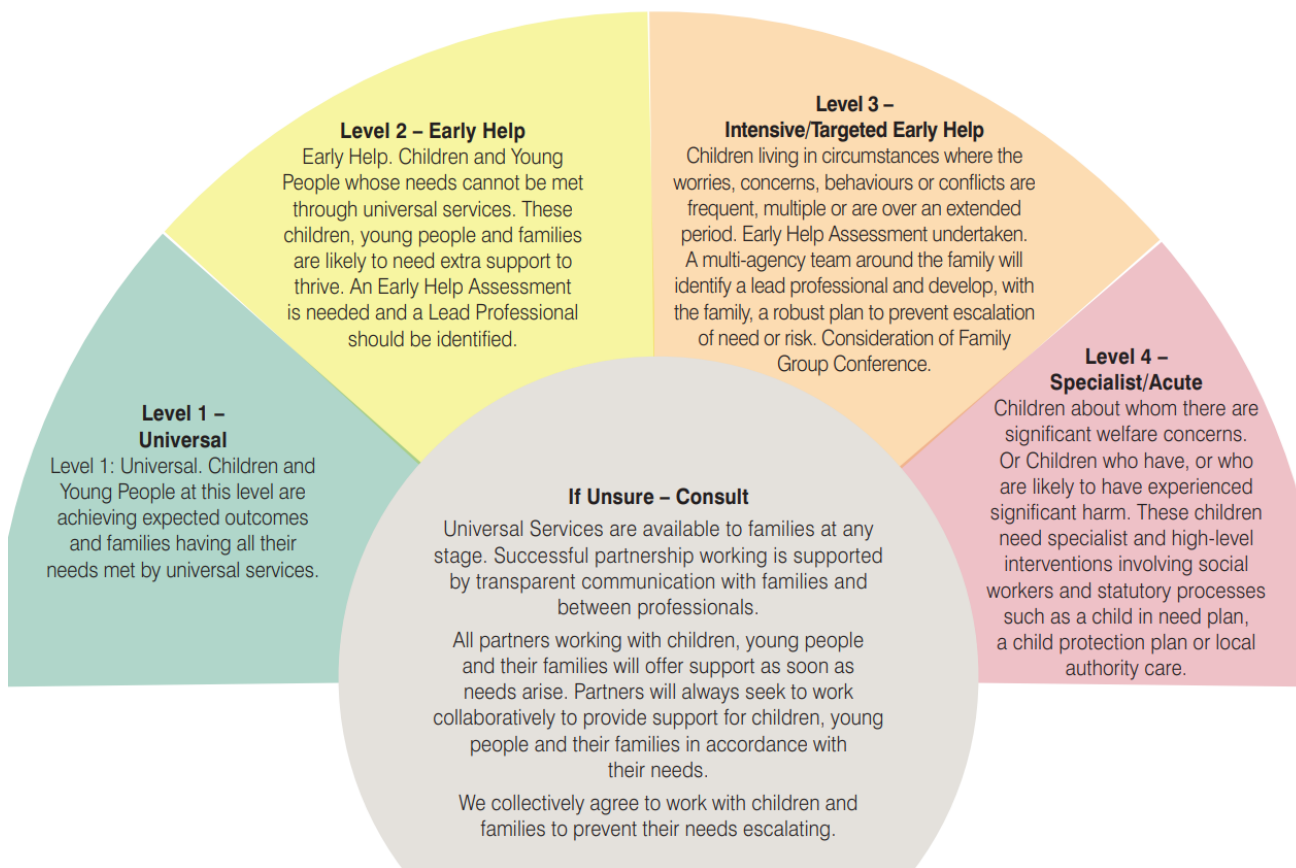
Level 1 – Universal
Level 1: Universal. Children and Young People at this level are achieving expected outcomes and families having all their needs met by universal services.

Level 2 – Early Help
Early Help. Children and Young People whose needs cannot be met through universal services. These children, young people and families are likely to need extra support to thrive. An Early Help Assessment is needed and a Lead Professional should be identified.

Level 3 – Intensive/Targeted Early Help
Children living in circumstances where the worries, concerns, behaviours or conflicts are frequent, multiple or are over an extended period. Early Help Assessment undertaken. A multi-agency team around the family will identify a lead professional and develop, with the family, a robust plan to prevent escalation of need or risk. Consideration of Family Group Conference.

Level 4 – Specialist/Acute
Children about whom there are significant welfare concerns. Or Children who have, or who are likely to have experienced significant harm. These children need specialist and high-level interventions involving social workers and statutory processes such as a child in need plan, a child protection plan or local authority care.

If Unsure – Consult
Universal Services are available to families at any stage. Successful partnership working is supported by transparent communication with families and between professionals.

All partners working with children, young people and their families will offer support as soon as needs arise. Partners will always seek to work collaboratively to provide support for children, young people and their families in accordance with their needs.

We collectively agree to work with children and families to prevent their needs escalating.